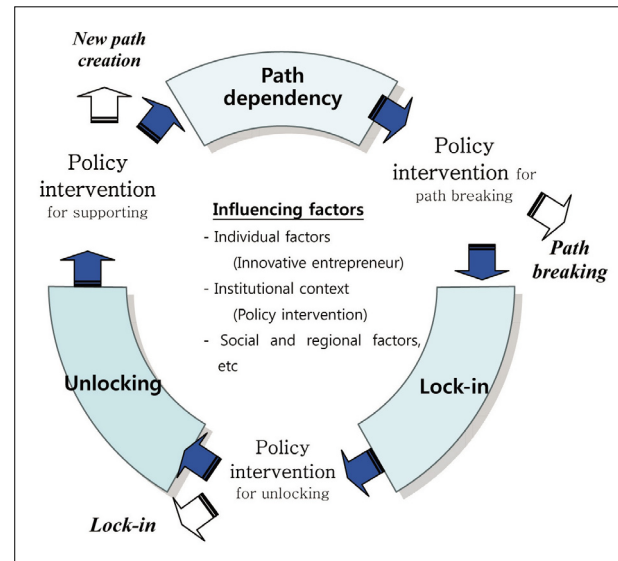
New path creation

Path dependency

Policy intervention for path breaking

Path breaking

Policy intervention for supporting

Influencing factors

- Individual factors (Innovative entrepreneur)
- Institutional context (Policy intervention)
- Social and regional factors, etc

Unlocking

Lock-in

Policy intervention for unlocking

Lock-in